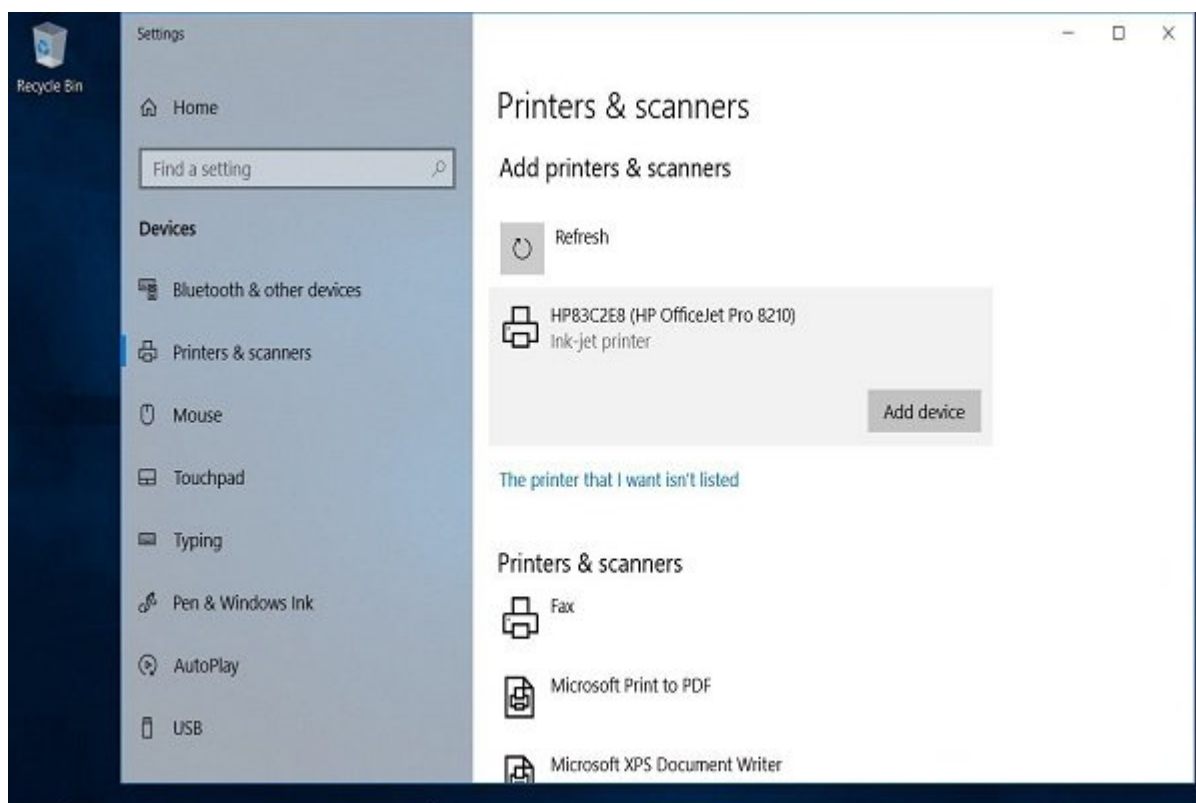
Recycle Bin

Settings

Home

Find a setting

Devices

Bluetooth & other devices

Printers & scanners

Mouse

Touchpad

Typing

Pen & Windows Ink

AutoPlay

USB

Printers & scanners

Add printers & scanners

Refresh

HP83C2E8 (HP OfficeJet Pro 8210)
Ink-jet printer

Add device

The printer that I want isn't listed

Printers & scanners

Fax

Microsoft Print to PDF

Microsoft XPS Document Writer